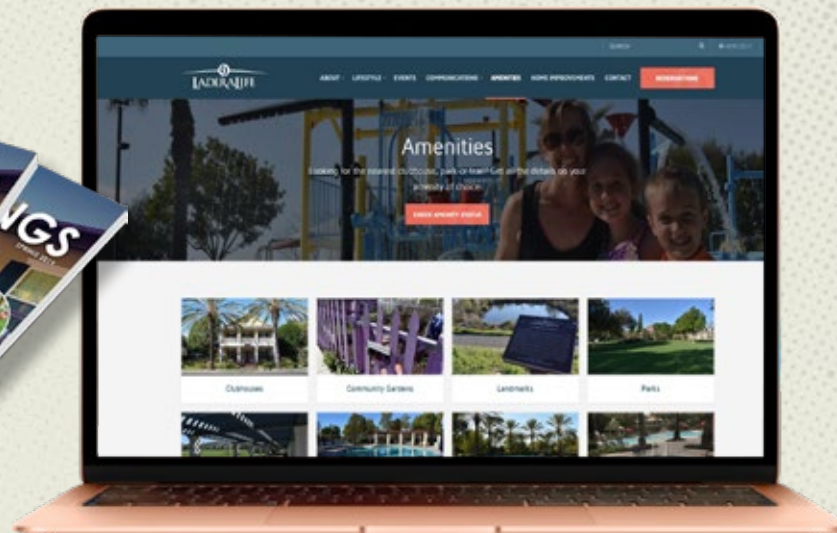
NGS

SEARCH

LADERALIFE

ABOUT LIFESTYLE EVENTS COMMUNICATIONS AMENITIES HOME IMPROVEMENTS CONTACT

RESERVATIONS

Amenities

Looking for the nearest clubhouse, park or trail? Get all the details on your amenity of choice.

CHECK AMENITY STATUS

Clubhouses

Community Gardens

Landmarks

Parks